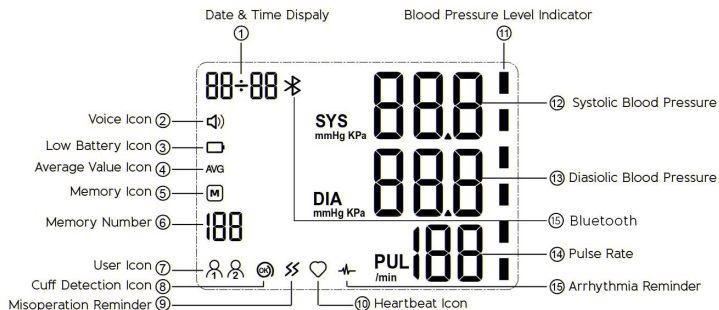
Date & Time Dispaly
①
Blood Pressure Level Indicator
⑪
88÷88
Voice Icon ②
Low Battery Icon ③
Average Value Icon ④ AVG
Memory Icon ⑤ M
Memory Number ⑥ 188
User Icon ⑦ 1 2
Cuff Detection Icon ⑧ OK
Misoperation Reminder ⑨
SYS
mmHg KPa
888
⑫ Systolic Blood Pressure
DIA
mmHg KPa
888
⑬ Diasiolic Blood Pressure
⑮ Bluetooth
PUL
/min
188
⑭ Pulse Rate
⑮ Arrhythmia Reminder
⑩ Heartbeat Icon